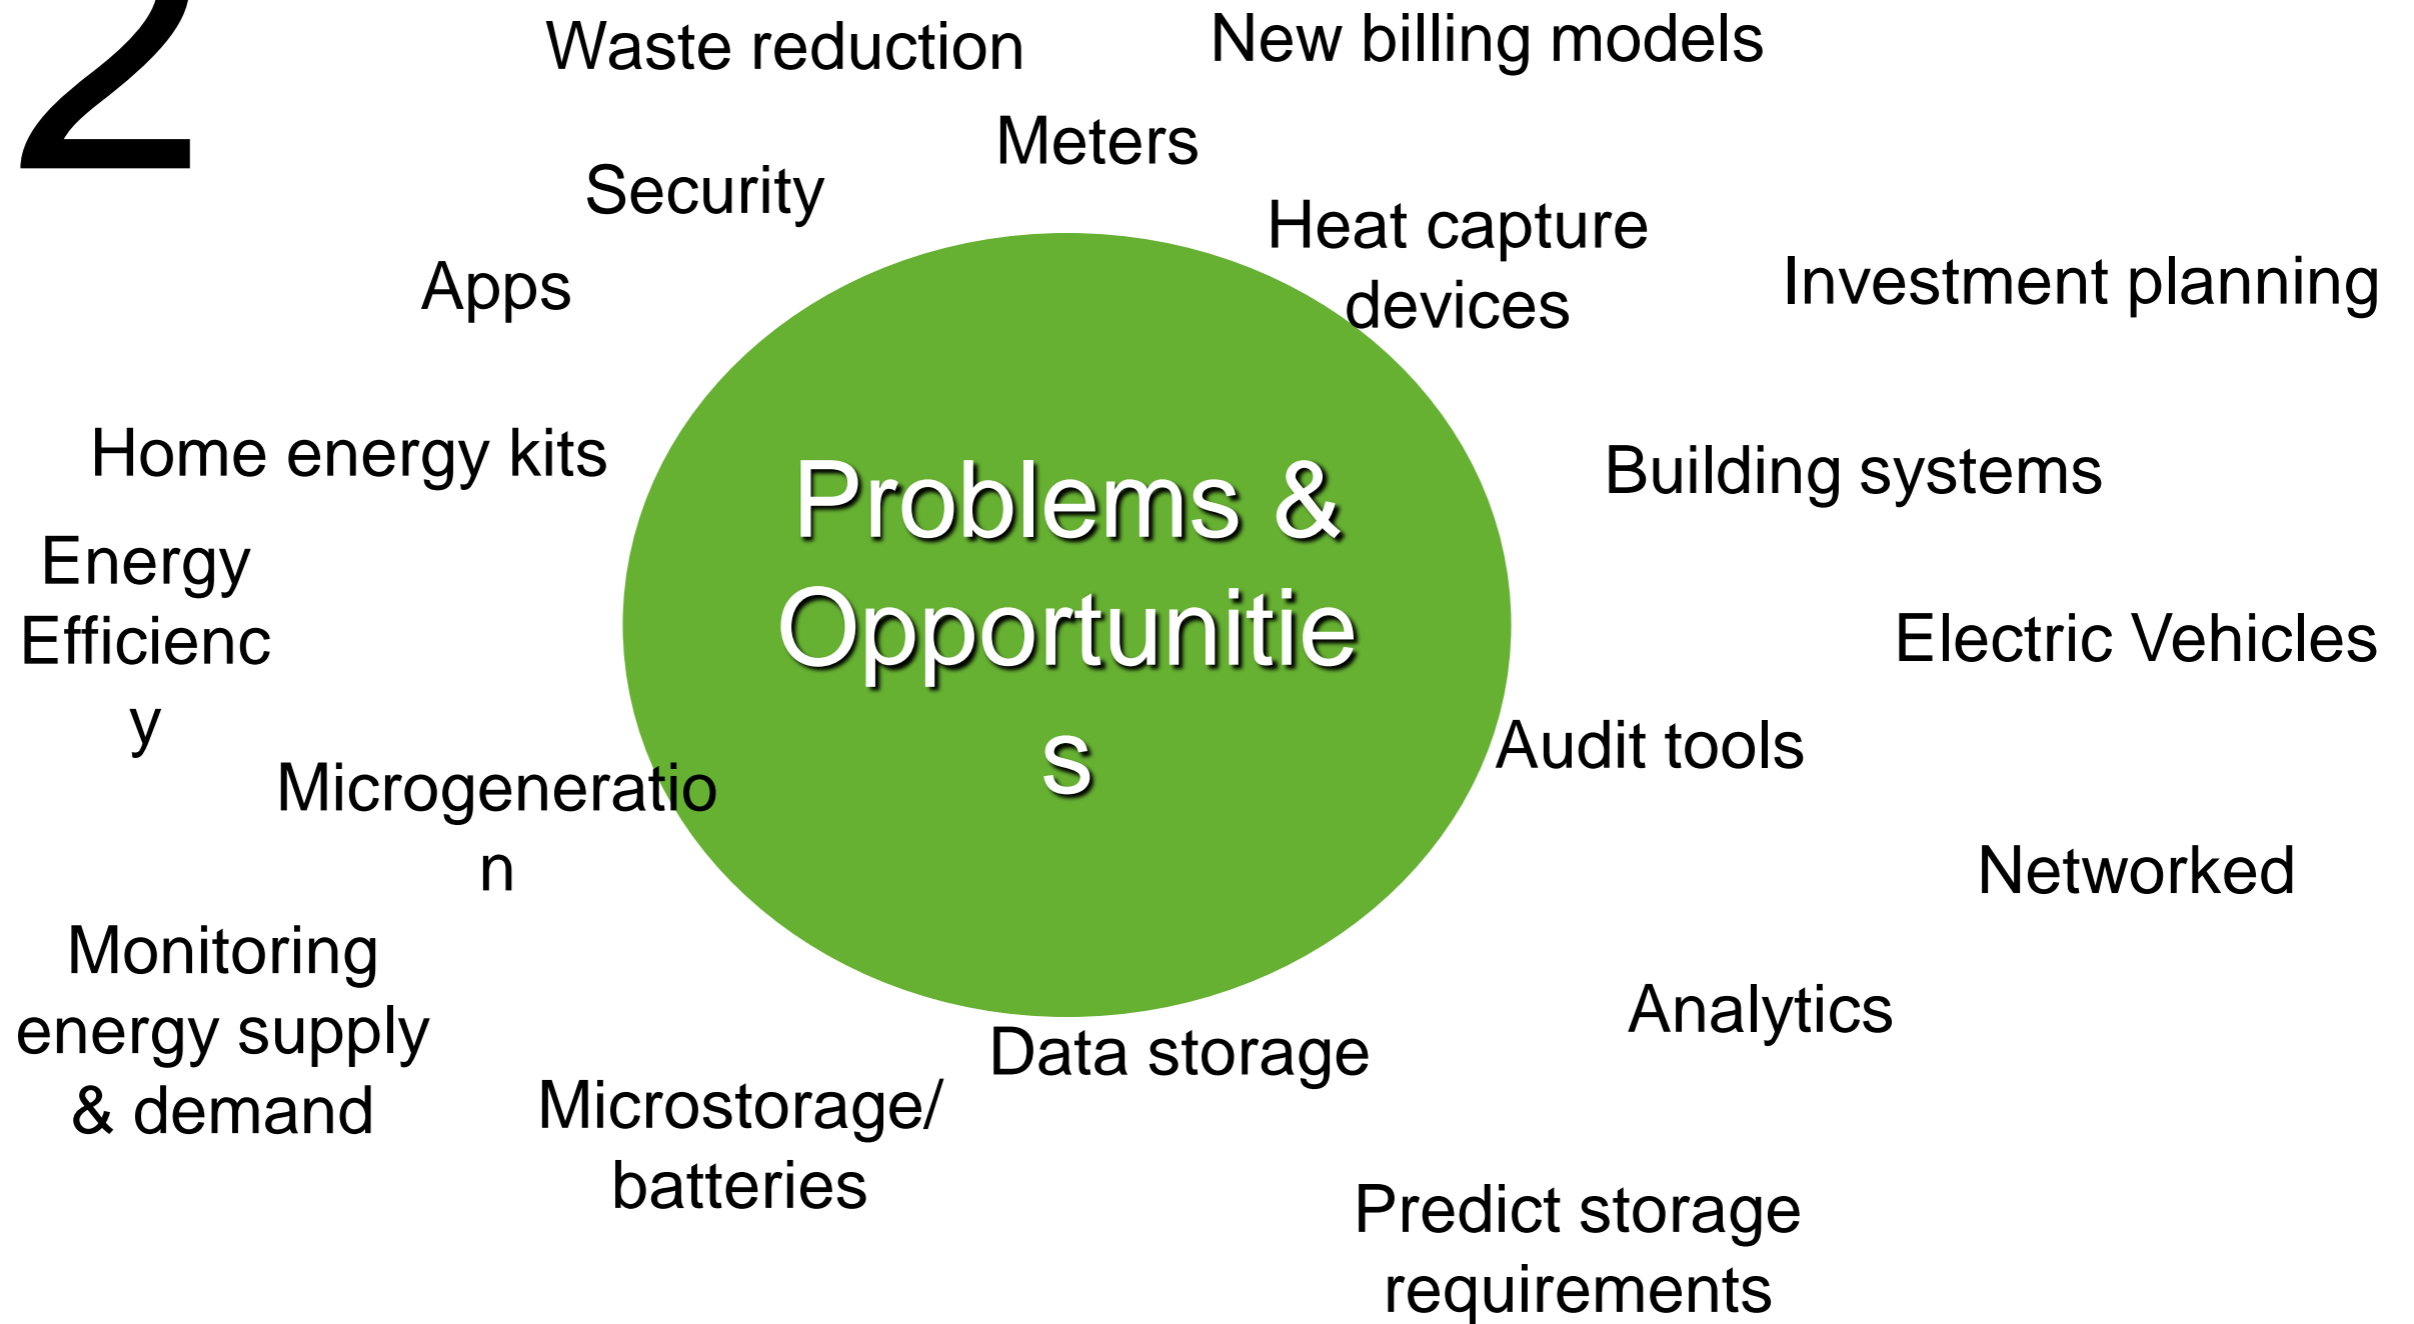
2

Waste reduction

New billing models

Meters

Security

Heat capture devices

Apps

Investment planning

Home energy kits

Problems & Opportunitie s

Building systems

Energy Efficienc y

Electric Vehicles

Audit tools

Microgeneratio n

Networked

Monitoring energy supply & demand

Analytics

Data storage

Microstorage/ batteries

Predict storage requirements